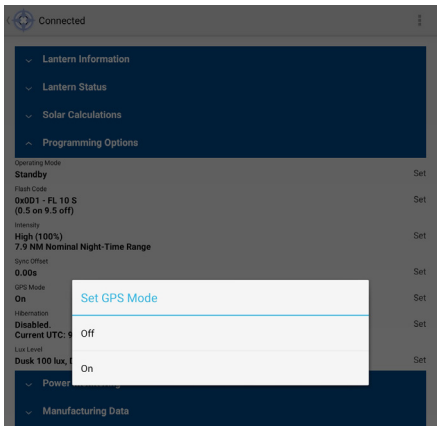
Connected

Lantern Information

Lantern Status

Solar Calculations

Programming Options

Operating Mode
Standby
Set

Flash Code
0x001 - FL 10 S
(0.5 on 9.5 off)
Set

Intensity
High (100%)
7.9 NM Nominal Night-Time Range
Set

Sync Offset
0.00s
Set

GPS Mode
On
Set

Hibernation
Disabled.
Current UTC: 9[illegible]
Set

Lux Level
Dusk 100 lux, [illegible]
Set

Power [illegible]

Manufacturing Data

Set GPS Mode

Off

On